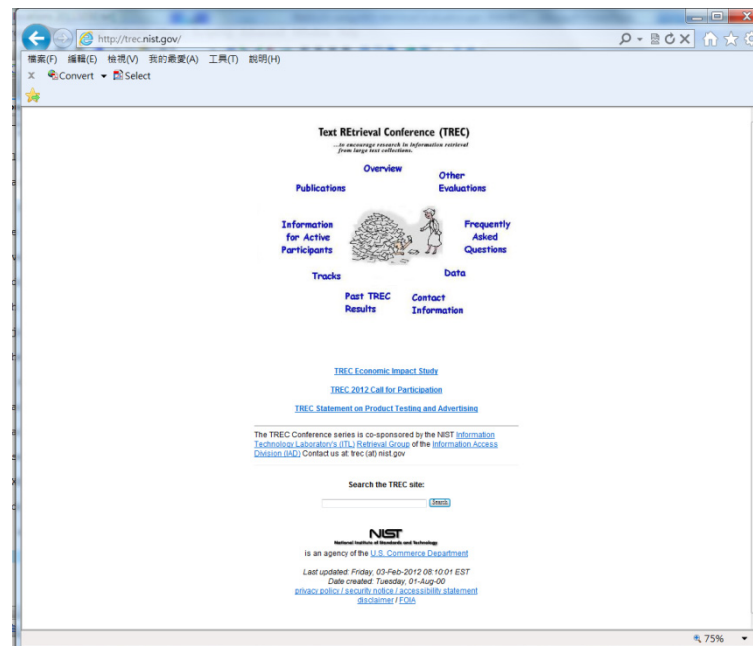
http://trec.nist.gov/

檔案(F) 編輯(E) 檢視(V) 我的最愛(A) 工具(T) 說明(H)

Convert Select

Text REtrieval Conference (TREC)

...to encourage research in information retrieval from large text collections.

Overview

Publications

Other Evaluations

Information for Active Participants

Frequently Asked Questions

Tracks

Data

Past TREC Results

Contact Information

TREC Economic Impact Study

TREC 2012 Call for Participation

TREC Statement on Product Testing and Advertising

The TREC Conference series is co-sponsored by the NIST Information Technology Laboratory's (ITL) Retrieval Group of the Information Access Division (IAD) Contact us at: trec (at) nist.gov

Search the TREC site:

Search

NIST
National Institute of Standards and Technology
is an agency of the U.S. Commerce Department

Last updated: Friday, 03-Feb-2012 08:10:01 EST
Date created: Tuesday, 01-Aug-00
privacy policy / security notice / accessibility statement
disclaimer / FOIA

75%